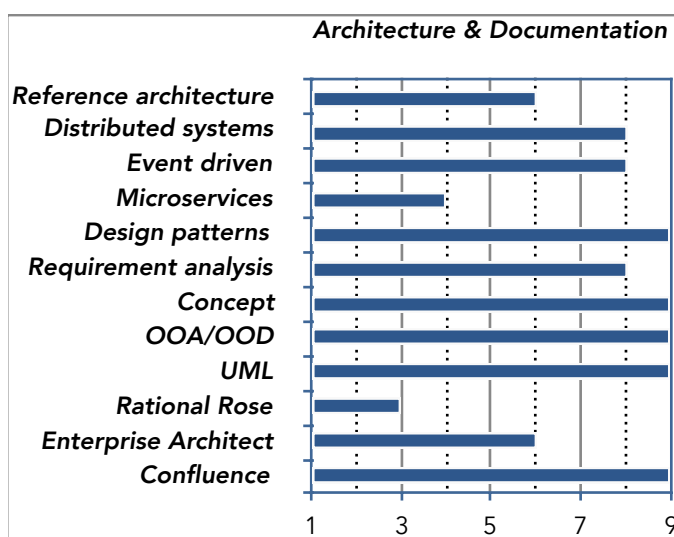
Architecture & Documentation

Reference architecture
Distributed systems
Event driven
Microservices
Design patterns
Requirement analysis
Concept
OOA/OOD
UML
Rational Rose
Enterprise Architect
Confluence

1 3 5 7 9